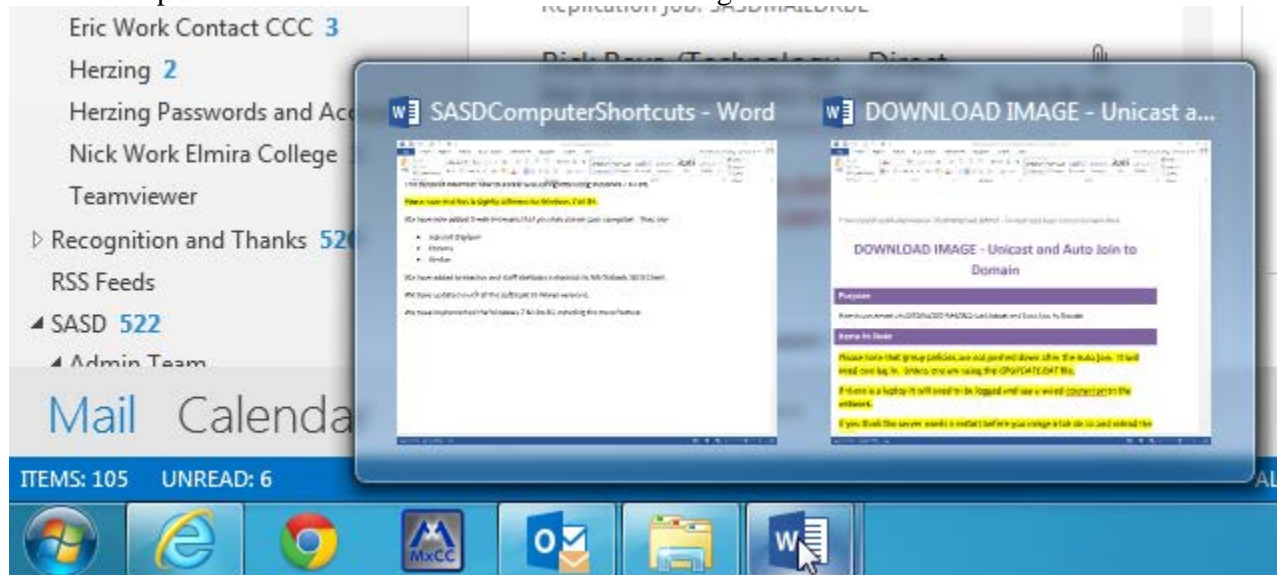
Eric Work Contact CCC 3
Herzing 2
Herzing Passwords and Ac
Nick Work Elmira College
Teamviewer
Recognition and Thanks 52
RSS Feeds
SASD 522
Admin Team
Mail Calenda
ITEMS: 105 UNREAD: 6

SASDComputerShortcuts - Word
DOWNLOAD IMAGE - Unicast a...

DOWNLOAD IMAGE - Unicast and Auto Join to Domain
Purpose
Items to Note

MxCC